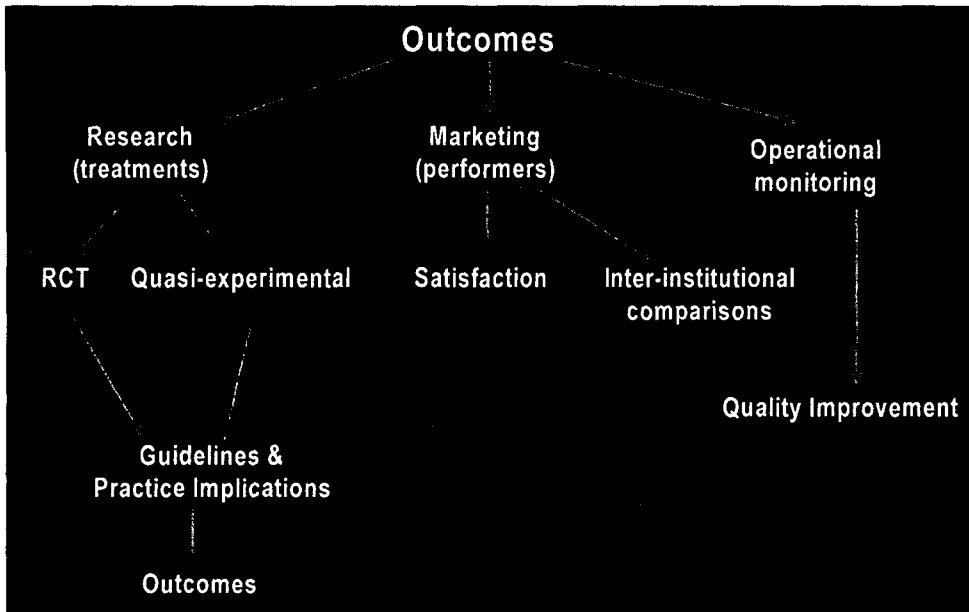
Outcomes

Research (treatments)

Marketing (performers)

Operational monitoring

RCT

Quasi-experimental

Satisfaction

Inter-institutional comparisons

Quality Improvement

Guidelines & Practice Implications

Outcomes